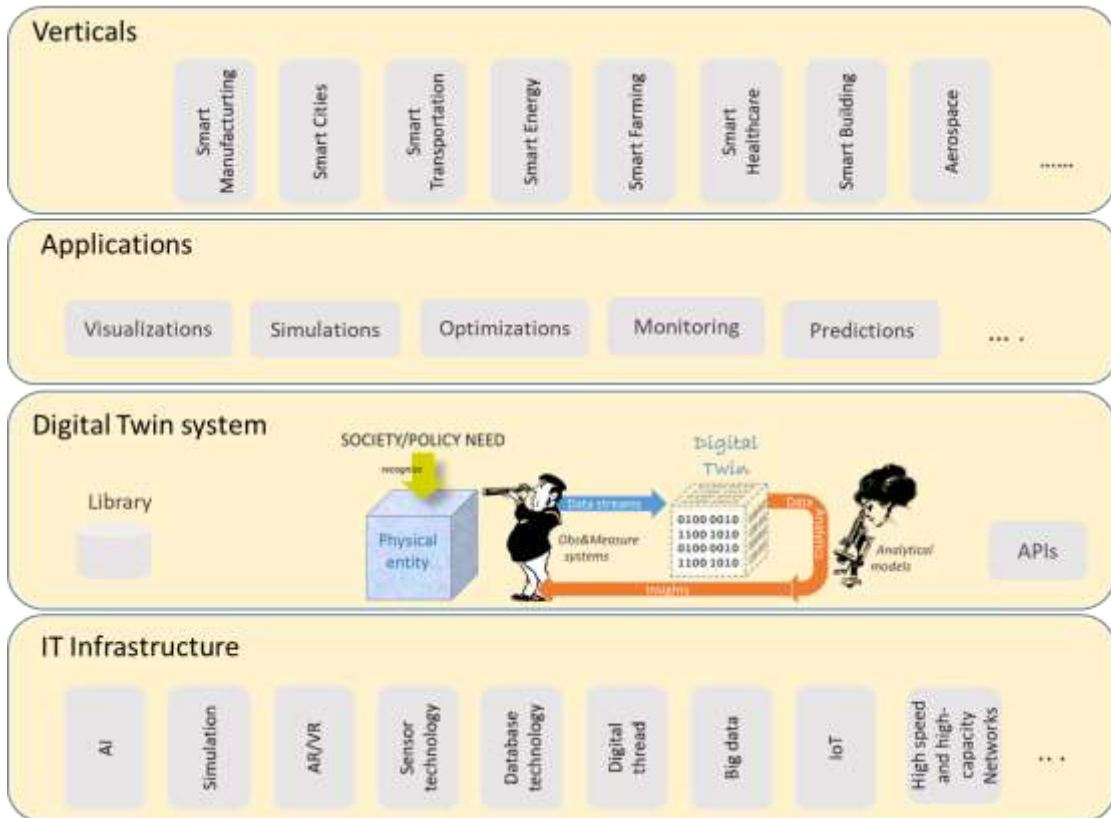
Verticals

Smart Manufacturing

Smart Cities

Smart Transportation

Smart Energy

Smart Farming

Smart Healthcare

Smart Building

Aerospace

......

Applications

Visualizations

Simulations

Optimizations

Monitoring

Predictions

.... .

Digital Twin system

SOCIETY/POLICY NEED

recognize

Library

Physical entity

Data streams

Obs&Measure systems

Digital Twin

0100 0010
1100 1010
0100 0010
1100 1010

Data Analytics

Analytical models

Insights

APIs

IT Infrastructure

AI

Simulation

AR/VR

Sensor technology

Database technology

Digital thread

Big data

IoT

High speed and high-capacity Networks

...